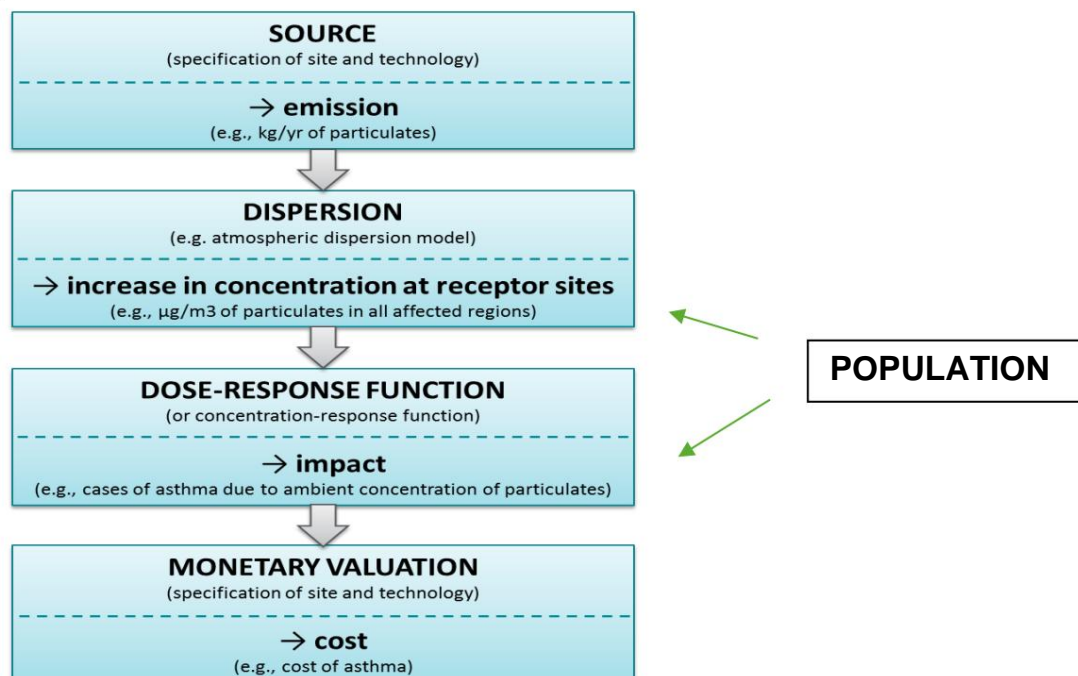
SOURCE
(specification of site and technology)

→ emission
(e.g., kg/yr of particulates)

DISPERSION
(e.g. atmospheric dispersion model)

→ increase in concentration at receptor sites
(e.g., μg/m3 of particulates in all affected regions)

DOSE-RESPONSE FUNCTION
(or concentration-response function)

→ impact
(e.g., cases of asthma due to ambient concentration of particulates)

MONETARY VALUATION
(specification of site and technology)

→ cost
(e.g., cost of asthma)

POPULATION